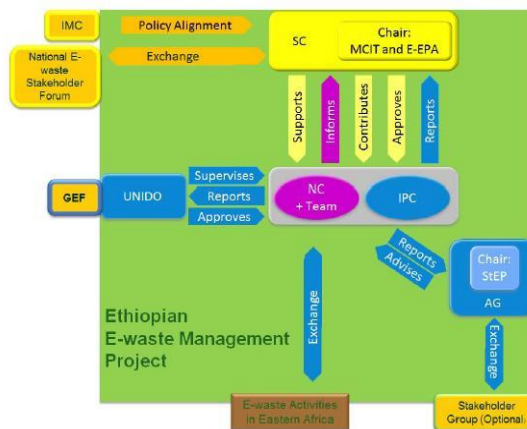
IMC

Policy Alignment

National E-waste Stakeholder Forum

Exchange

SC

Chair: MCIT and E-EPA

Supports

Informs

Contributes

Approves

Reports

GEF

UNIDO

Supervises

Reports

Approves

NC + Team

IPC

Reports

Advises

Chair: StEP

AG

Exchange

Exchange

Ethiopian E-waste Management Project

E-waste Activities in Eastern Africa

Stakeholder Group (Optional)